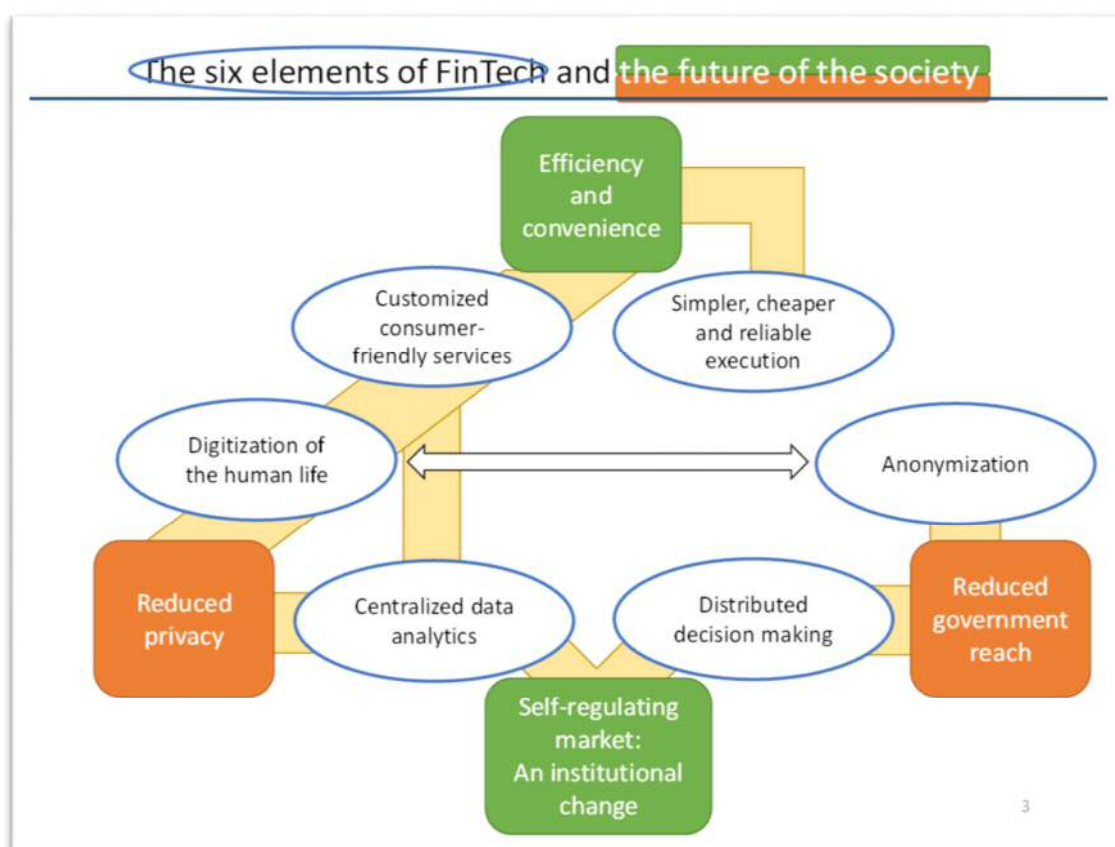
The six elements of FinTech and the future of the society

Efficiency and convenience

Customized consumer-friendly services

Simpler, cheaper and reliable execution

Digitization of the human life

Anonymization

Reduced privacy

Centralized data analytics

Distributed decision making

Reduced government reach

Self-regulating market: An institutional change

3